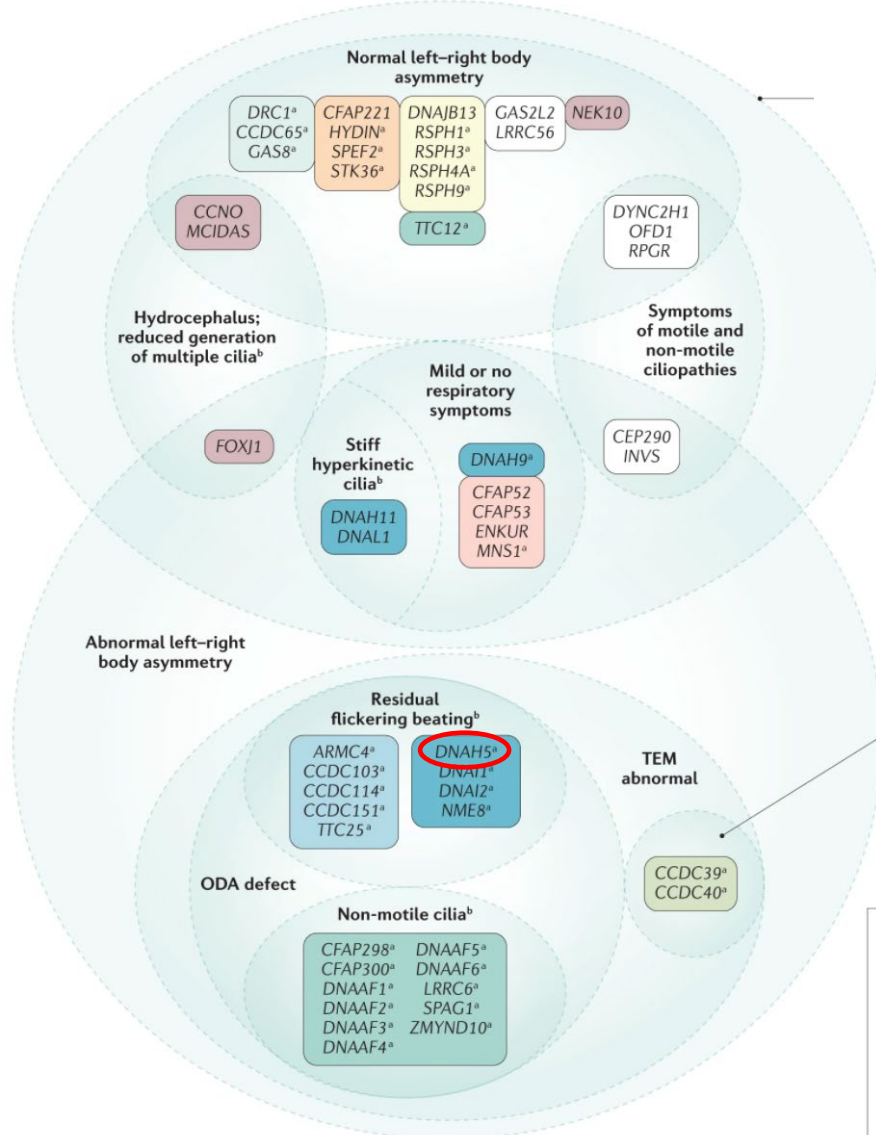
Normal left–right body asymmetry

$DRC1^a$
$CCDC65^a$
$GAS8^a$

CFAP221
$HYDIN^a$
$SPEF2^a$
$STK36^a$

DNAJB13
$RSPH1^a$
$RSPH3^a$
$RSPH4A^a$
$RSPH9^a$

GAS2L2
LRRC56

NEK10

$TTC12^a$

CCNO
MCIDAS

DYNC2H1
OFD1
RPGR

Hydrocephalus; reduced generation of multiple cilia$^b$

Symptoms of motile and non-motile ciliopathies

Mild or no respiratory symptoms

FOXJ1

Stiff hyperkinetic cilia$^b$

$DNAH9^a$

CFAP52
CFAP53
ENKUR
$MNS1^a$

CEP290
INVS

DNAH11
DNAL1

Abnormal left–right body asymmetry

Residual flickering beating$^b$

$ARMC4^a$
$CCDC103^a$
$CCDC114^a$
$CCDC151^a$
$TTC25^a$

$DNAH5^a$
$DNAI1^a$
$DNAI2^a$
$NME8^a$

TEM abnormal

$CCDC39^a$
$CCDC40^a$

ODA defect

Non-motile cilia$^b$

$CFAP298^a$
$CFAP300^a$
$DNAAF1^a$
$DNAAF2^a$
$DNAAF3^a$
$DNAAF4^a$
$DNAAF5^a$
$DNAAF6^a$
$LRRC6^a$
$SPAG1^a$
$ZMYND10^a$